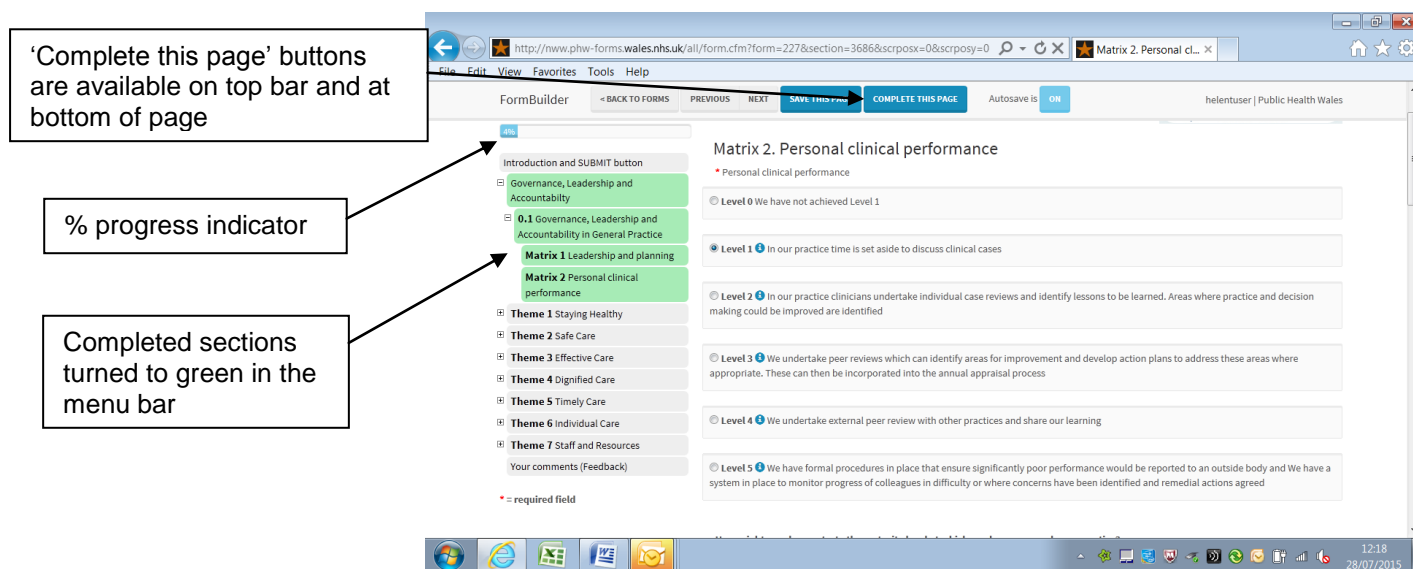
‘Complete this page’ buttons are available on top bar and at bottom of page

% progress indicator

Completed sections turned to green in the menu bar

http://nww.phw-forms.wales.nhs.uk/all/form.cfm?form=227&section=3686&scrposx=0&scrposy=0

Matrix 2. Personal cl...

File Edit View Favorites Tools Help

FormBuilder

<BACK TO FORMS

PREVIOUS

NEXT

SAVE THIS PA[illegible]

COMPLETE THIS PAGE

Autosave is ON

helentuser | Public Health Wales

4%

Introduction and SUBMIT button

Governance, Leadership and Accountabilty

0.1 Governance, Leadership and Accountability in General Practice

Matrix 1 Leadership and planning

Matrix 2 Personal clinical performance

Theme 1 Staying Healthy

Theme 2 Safe Care

Theme 3 Effective Care

Theme 4 Dignified Care

Theme 5 Timely Care

Theme 6 Individual Care

Theme 7 Staff and Resources

Your comments (Feedback)

* = required field

Matrix 2. Personal clinical performance

* Personal clinical performance

Level 0 We have not achieved Level 1

Level 1 In our practice time is set aside to discuss clinical cases

Level 2 In our practice clinicians undertake individual case reviews and identify lessons to be learned. Areas where practice and decision making could be improved are identified

Level 3 We undertake peer reviews which can identify areas for improvement and develop action plans to address these areas where appropriate. These can then be incorporated into the annual appraisal process

Level 4 We undertake external peer review with other practices and share our learning

Level 5 We have formal procedures in place that ensure significantly poor performance would be reported to an outside body and We have a system in place to monitor progress of colleagues in difficulty or where concerns have been identified and remedial actions agreed

12:18
28/07/2015